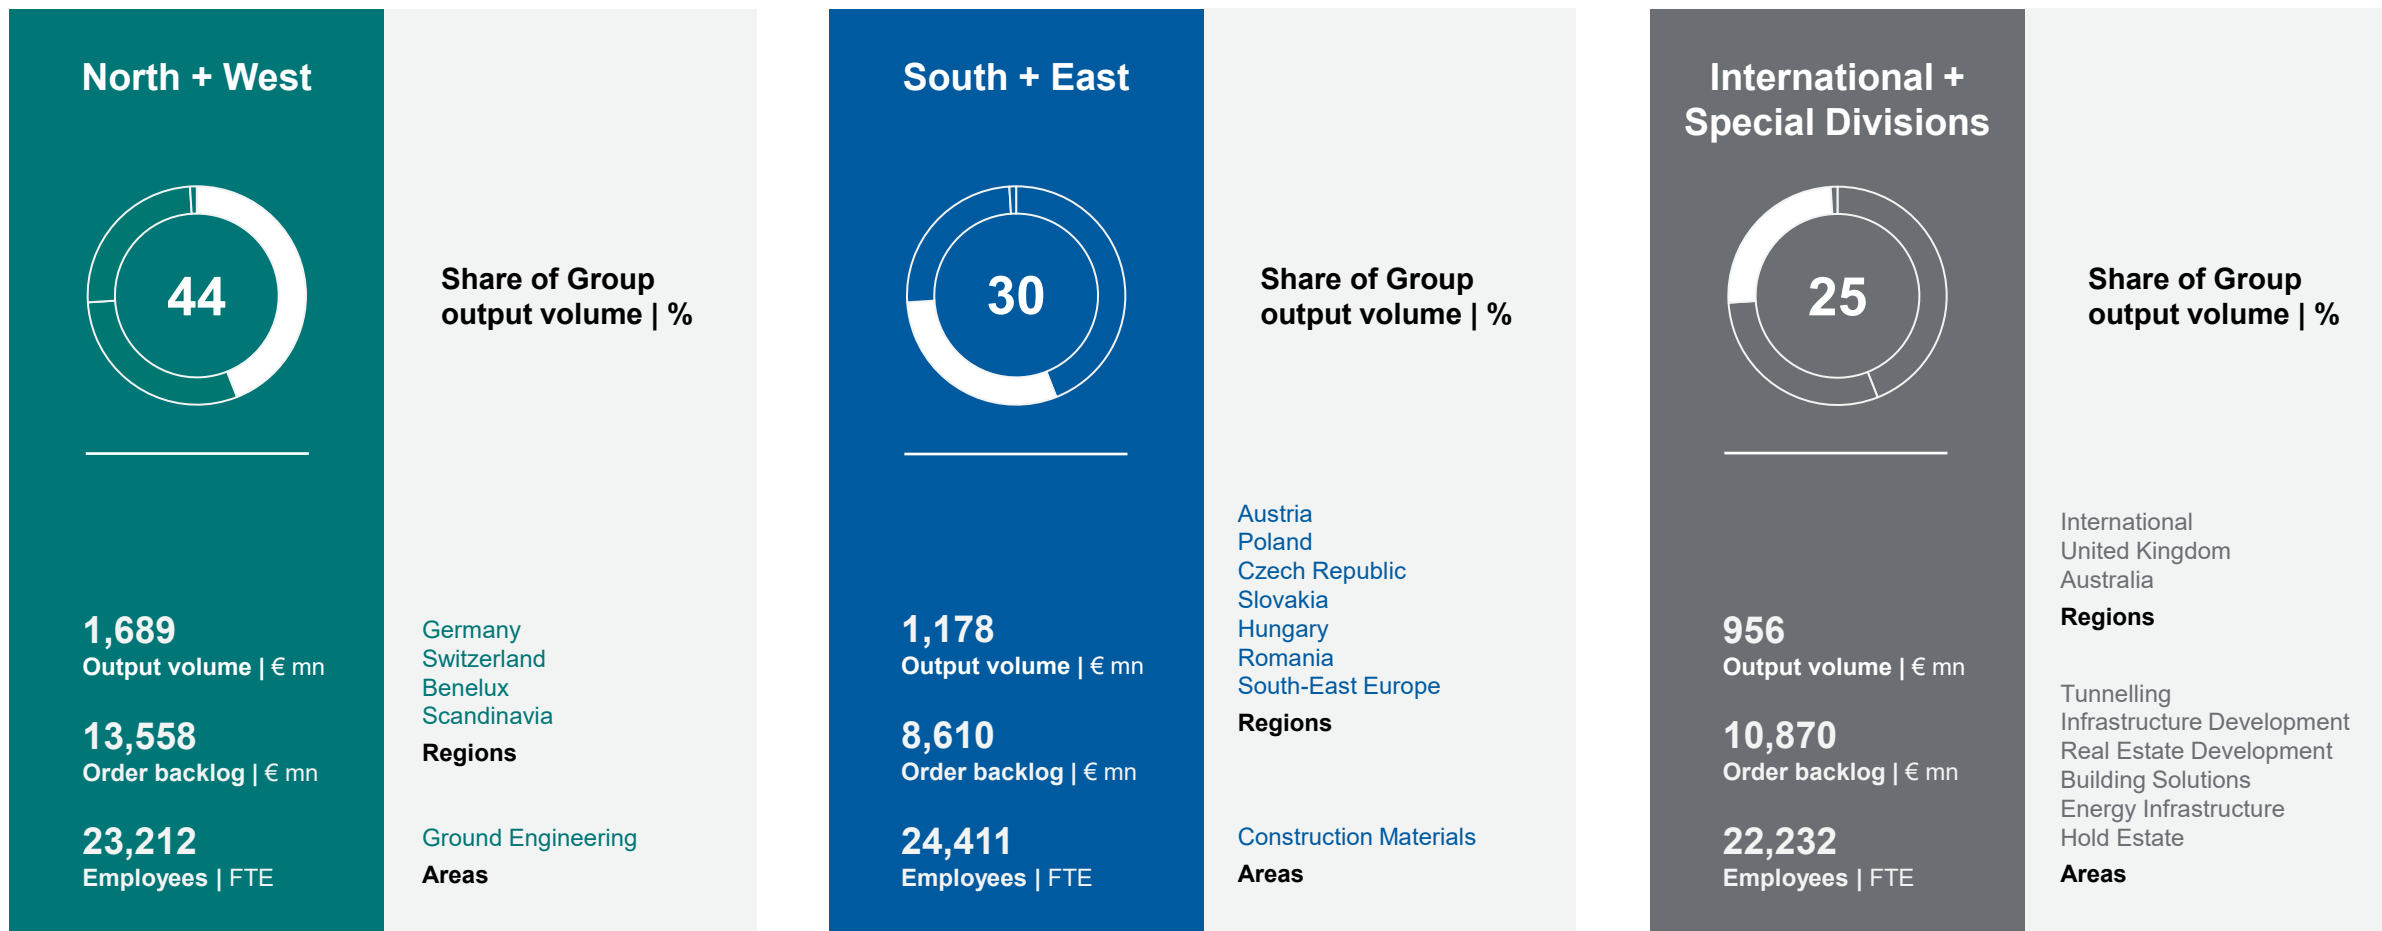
North + West

44

Share of Group output volume | %

1,689
Output volume | € mn

13,558
Order backlog | € mn

23,212
Employees | FTE

Germany
Switzerland
Benelux
Scandinavia
Regions

Ground Engineering
Areas

South + East

30

Share of Group output volume | %

Austria
Poland
Czech Republic
Slovakia
Hungary
Romania
South-East Europe
Regions

1,178
Output volume | € mn

8,610
Order backlog | € mn

24,411
Employees | FTE

Construction Materials
Areas

International + Special Divisions

25

Share of Group output volume | %

International
United Kingdom
Australia
Regions

956
Output volume | € mn

10,870
Order backlog | € mn

22,232
Employees | FTE

Tunnelling
Infrastructure Development
Real Estate Development
Building Solutions
Energy Infrastructure
Hold Estate
Areas